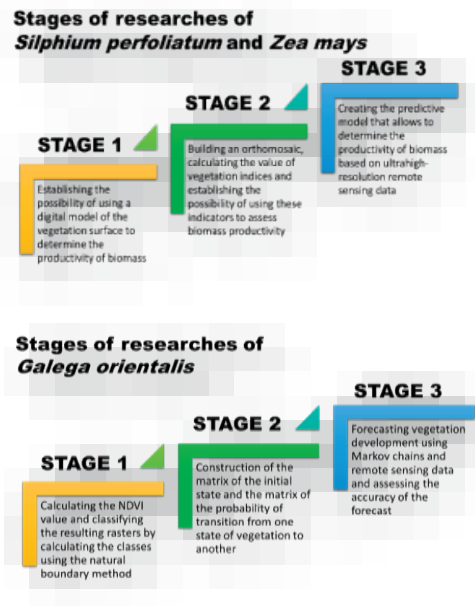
Stages of researches of
*Silphium perfoliatum* and *Zea mays*

STAGE 1

Establishing the possibility of using a digital model of the vegetation surface to determine the productivity of biomass

STAGE 2

Building an orthomosaic, calculating the value of vegetation indices and establishing the possibility of using these indicators to assess biomass productivity

STAGE 3

Creating the predictive model that allows to determine the productivity of biomass based on ultrahigh-resolution remote sensing data

Stages of researches of
*Galega orientalis*

STAGE 1

Calculating the NDVI value and classifying the resulting rasters by calculating the classes using the natural boundary method

STAGE 2

Construction of the matrix of the initial state and the matrix of the probability of transition from one state of vegetation to another

STAGE 3

Forecasting vegetation development using Markov chains and remote sensing data and assessing the accuracy of the forecast